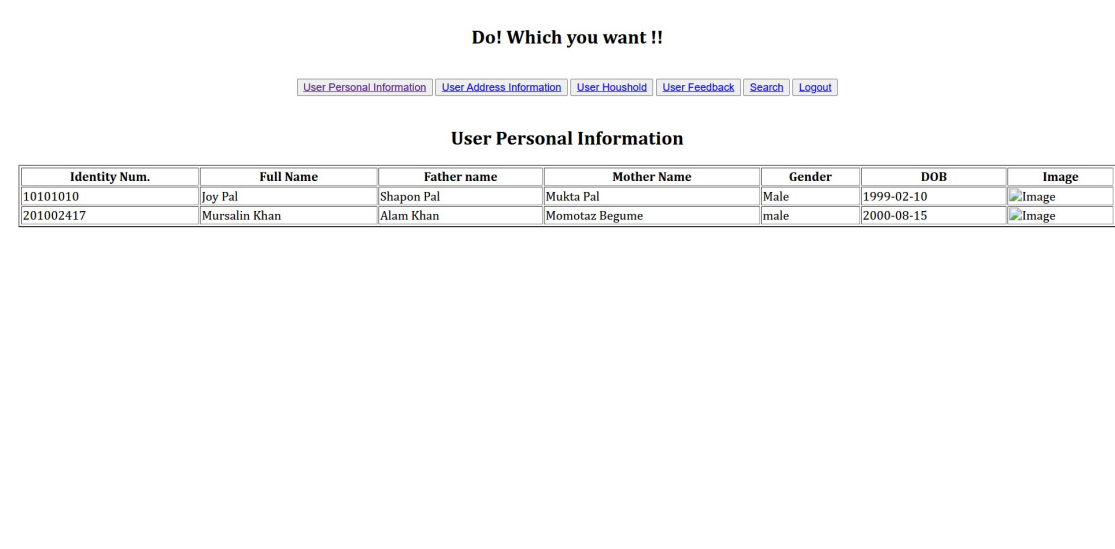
Do! Which you want !!

User Personal Information | User Address Information | User Houshold | User Feedback | Search | Logout

User Personal Information

| Identity Num. | Full Name | Father name | Mother Name | Gender | DOB | Image |
|---|---|---|---|---|---|---|
| 10101010 | Joy Pal | Shapon Pal | Mukta Pal | Male | 1999-02-10 | Image |
| 201002417 | Mursalin Khan | Alam Khan | Momotaz Begume | male | 2000-08-15 | Image |